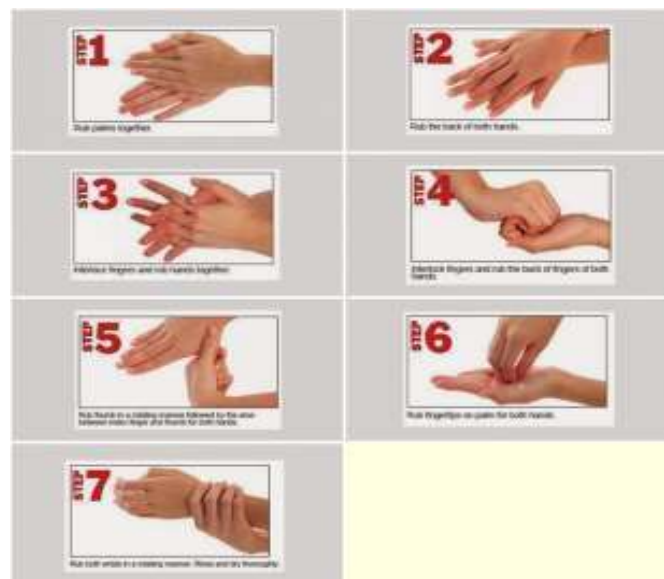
STEP 1

Rub palms together.

STEP 2

Rub the back of both hands.

STEP 3

Interlace fingers and rub hands together.

STEP 4

Interlock fingers and rub the back of fingers of both hands.

STEP 5

Rub thumb in a rotating manner followed by the area between index finger and thumb for both hands.

STEP 6

Rub fingertips on palm for both hands.

STEP 7

Rub both wrists in a rotating manner. Rinse and dry thoroughly.